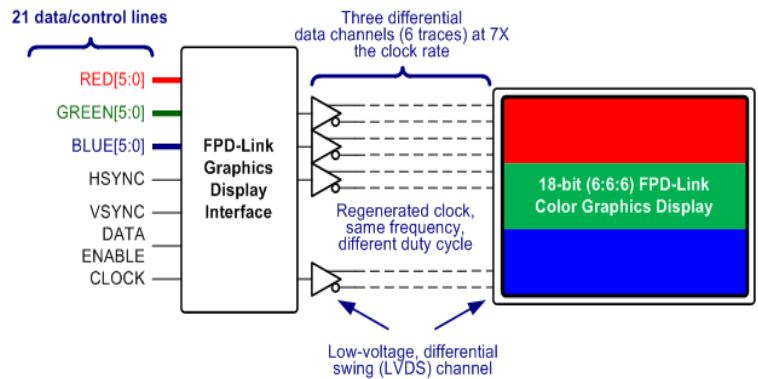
21 data/control lines

RED[5:0]
GREEN[5:0]
BLUE[5:0]
HSYNC
VSYNC
DATA
ENABLE
CLOCK

FPD-Link Graphics Display Interface

Three differential data channels (6 traces) at 7X the clock rate

Regenerated clock, same frequency, different duty cycle

18-bit (6:6:6) FPD-Link Color Graphics Display

Low-voltage, differential swing (LVDS) channel